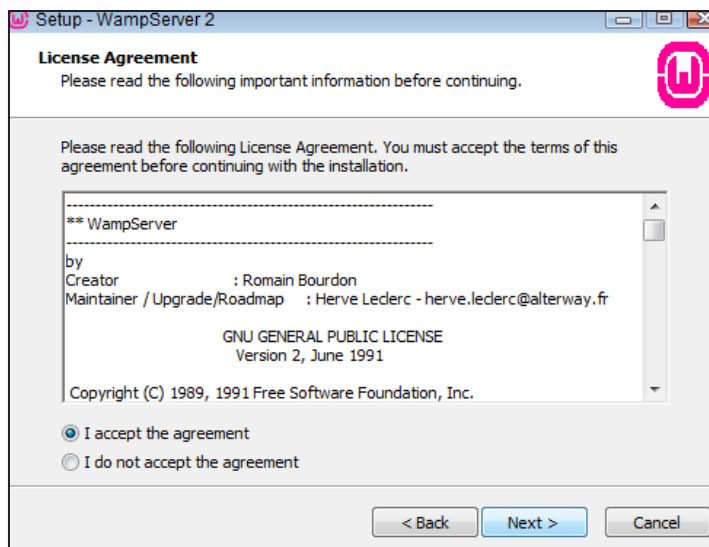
Setup - WampServer 2

License Agreement
Please read the following important information before continuing.

Please read the following License Agreement. You must accept the terms of this agreement before continuing with the installation.

---------------------------------------------------------------
** WampServer
---------------------------------------------------------------
by
Creator : Romain Bourdon
Maintainer / Upgrade/Roadmap : Herve Leclerc - herve.leclerc@alterway.fr

GNU GENERAL PUBLIC LICENSE
Version 2, June 1991

Copyright (C) 1989, 1991 Free Software Foundation, Inc.

I accept the agreement
I do not accept the agreement

< Back
Next >
Cancel